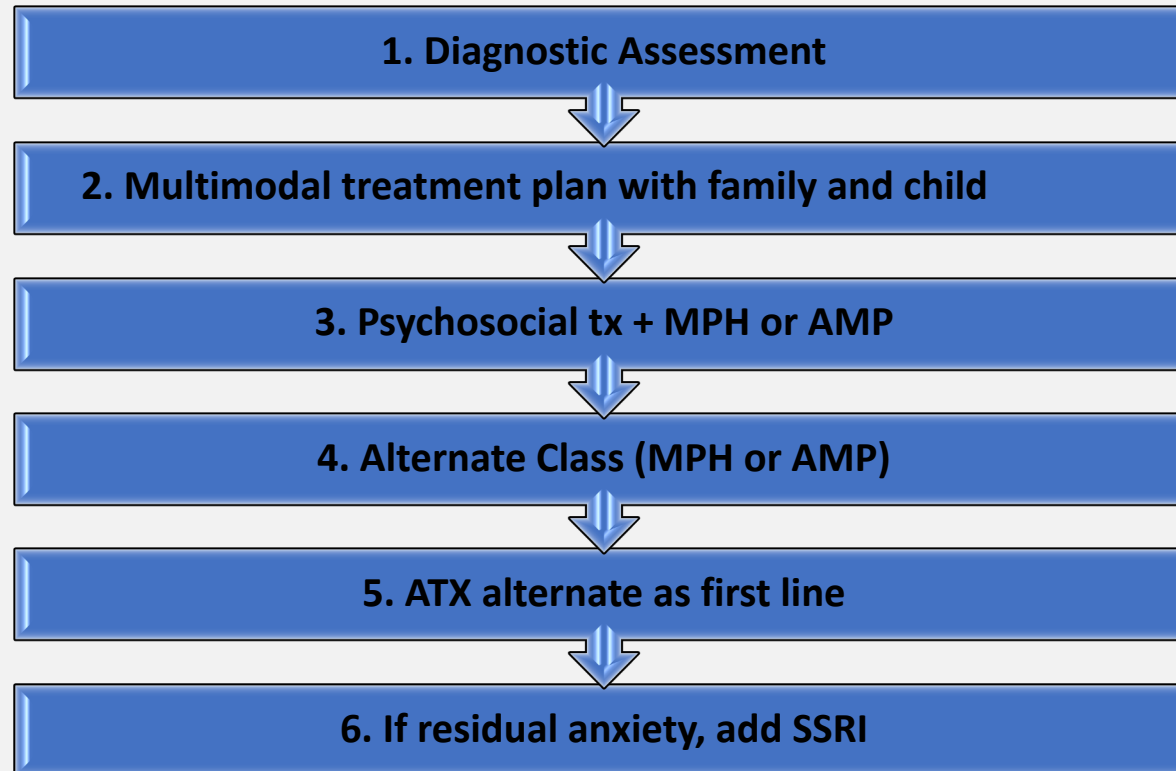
1. Diagnostic Assessment

2. Multimodal treatment plan with family and child

3. Psychosocial tx + MPH or AMP

4. Alternate Class (MPH or AMP)

5. ATX alternate as first line

6. If residual anxiety, add SSRI